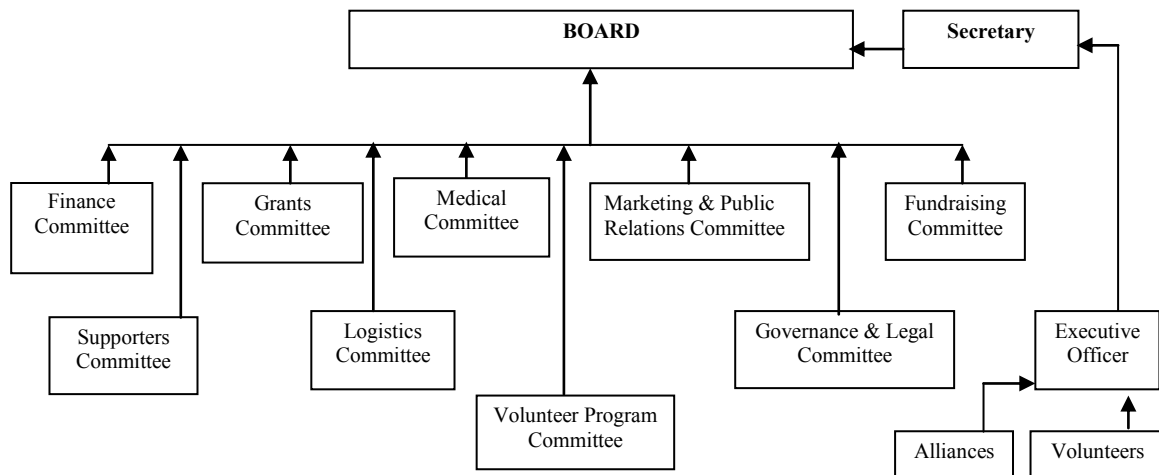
BOARD

Secretary

Finance Committee

Grants Committee

Medical Committee

Marketing & Public Relations Committee

Fundraising Committee

Supporters Committee

Logistics Committee

Governance & Legal Committee

Executive Officer

Volunteer Program Committee

Alliances

Volunteers